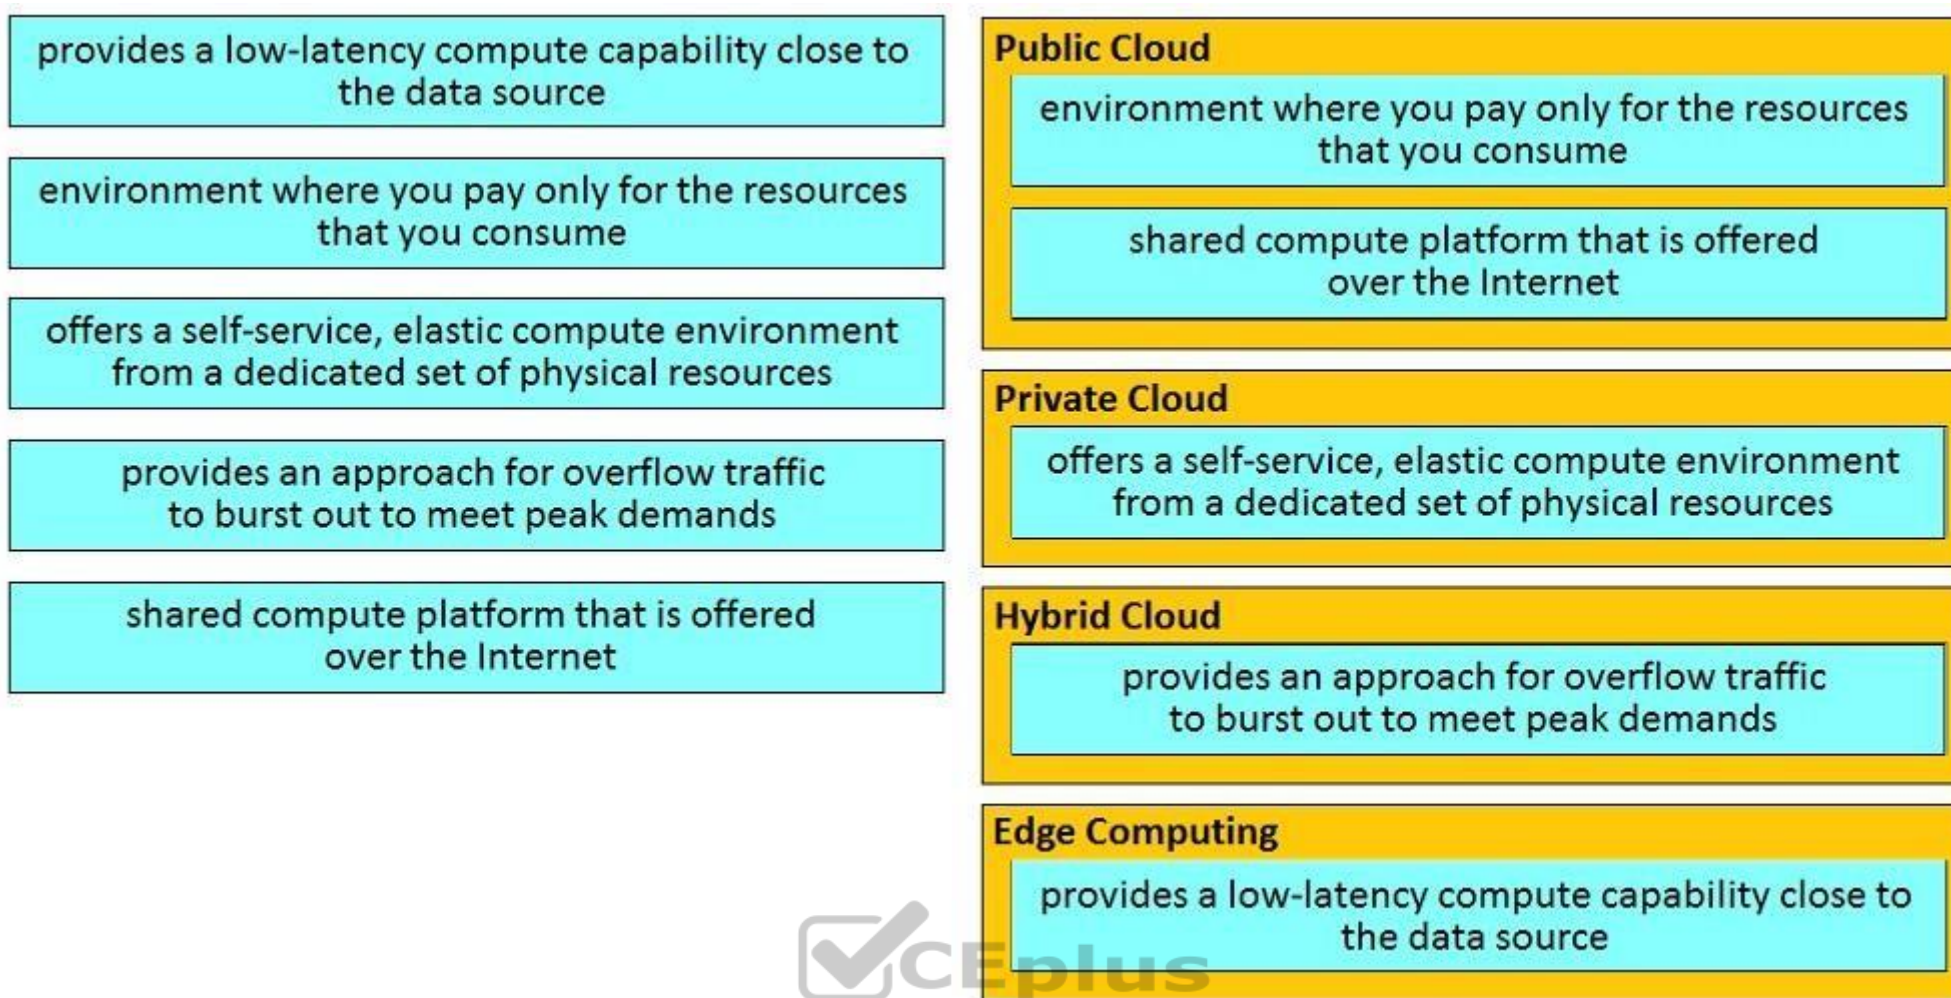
provides a low-latency compute capability close to the data source

environment where you pay only for the resources that you consume

offers a self-service, elastic compute environment from a dedicated set of physical resources

provides an approach for overflow traffic to burst out to meet peak demands

shared compute platform that is offered over the Internet

Public Cloud

environment where you pay only for the resources that you consume

shared compute platform that is offered over the Internet

Private Cloud

offers a self-service, elastic compute environment from a dedicated set of physical resources

Hybrid Cloud

provides an approach for overflow traffic to burst out to meet peak demands

Edge Computing

provides a low-latency compute capability close to the data source

VCEplus